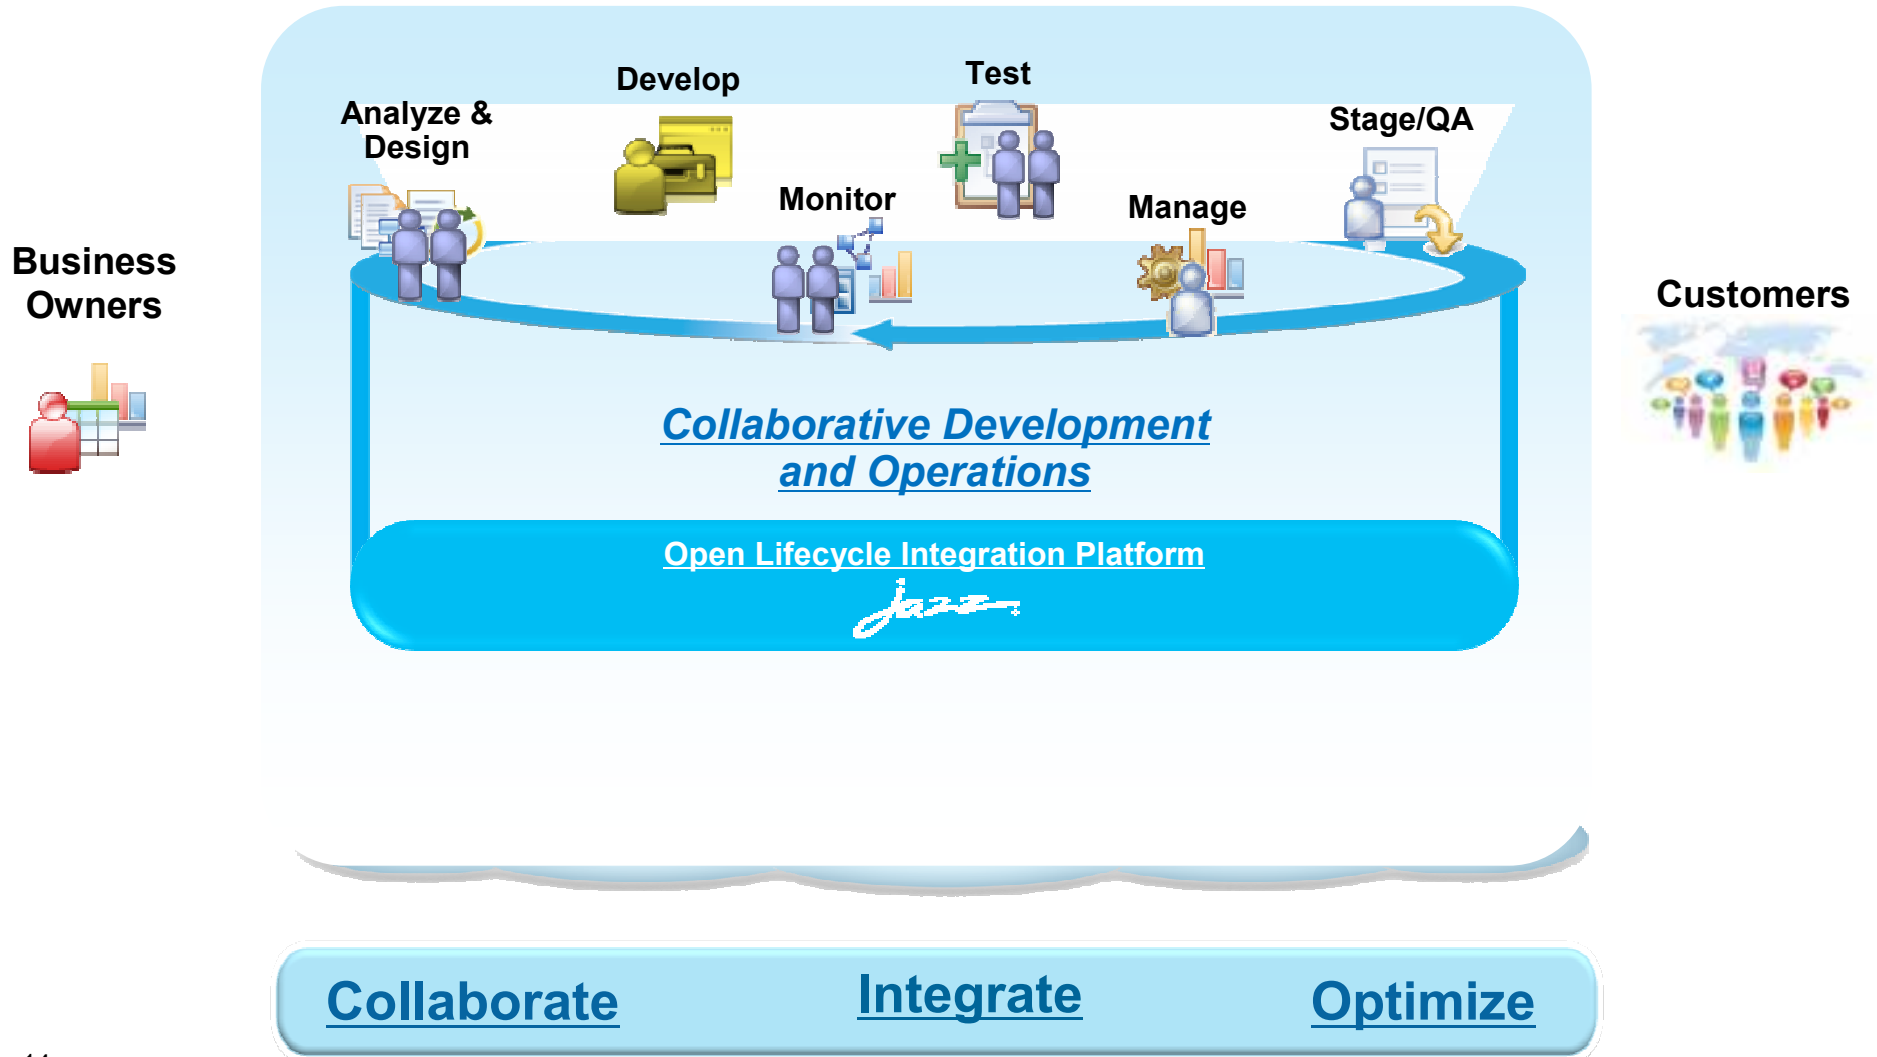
Business Owners

Analyze & Design

Develop

Test

Monitor

Manage

Stage/QA

Customers

Collaborative Development and Operations

Open Lifecycle Integration Platform

Jazz

Collaborate

Integrate

Optimize